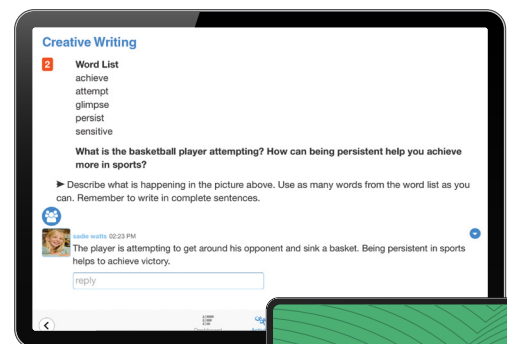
Creative Writing

2

Word List
achieve
attempt
glimpse
persist
sensitive

What is the basketball player attempting? How can being persistent help you achieve more in sports?

➤ Describe what is happening in the picture above. Use as many words from the word list as you can. Remember to write in complete sentences.

sadie watts 02:23 PM
The player is attempting to get around his opponent and sink a basket. Being persistent in sports helps to achieve victory.

reply

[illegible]